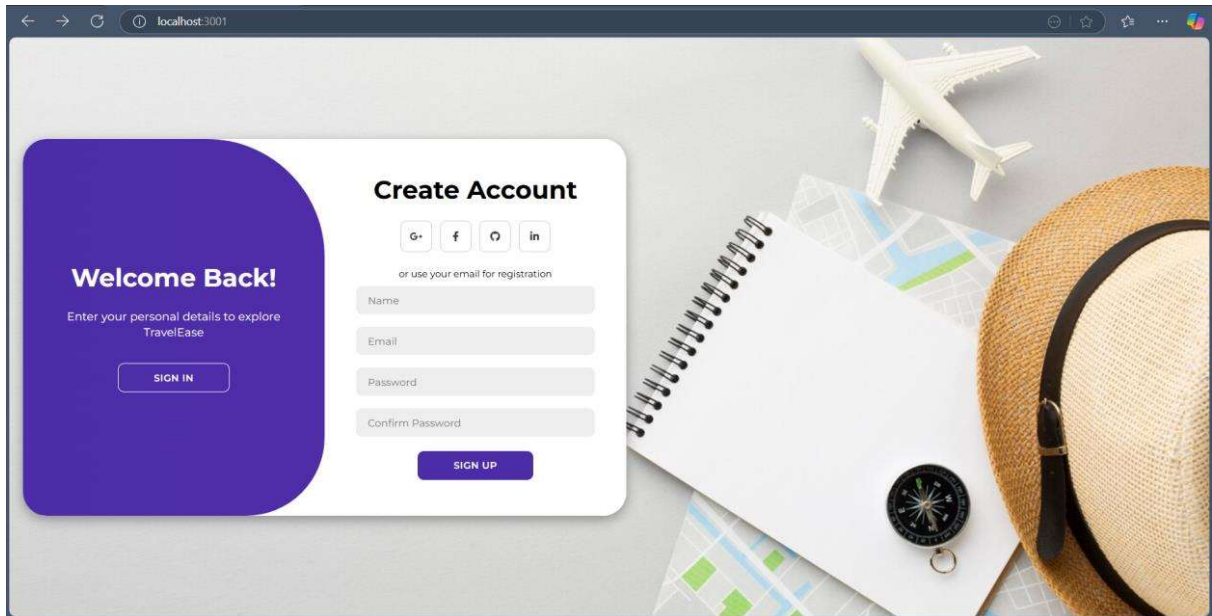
localhost:3001

Welcome Back!

Enter your personal details to explore TravelEase

SIGN IN

Create Account

G+ f in

or use your email for registration

Name

Email

Password

Confirm Password

SIGN UP